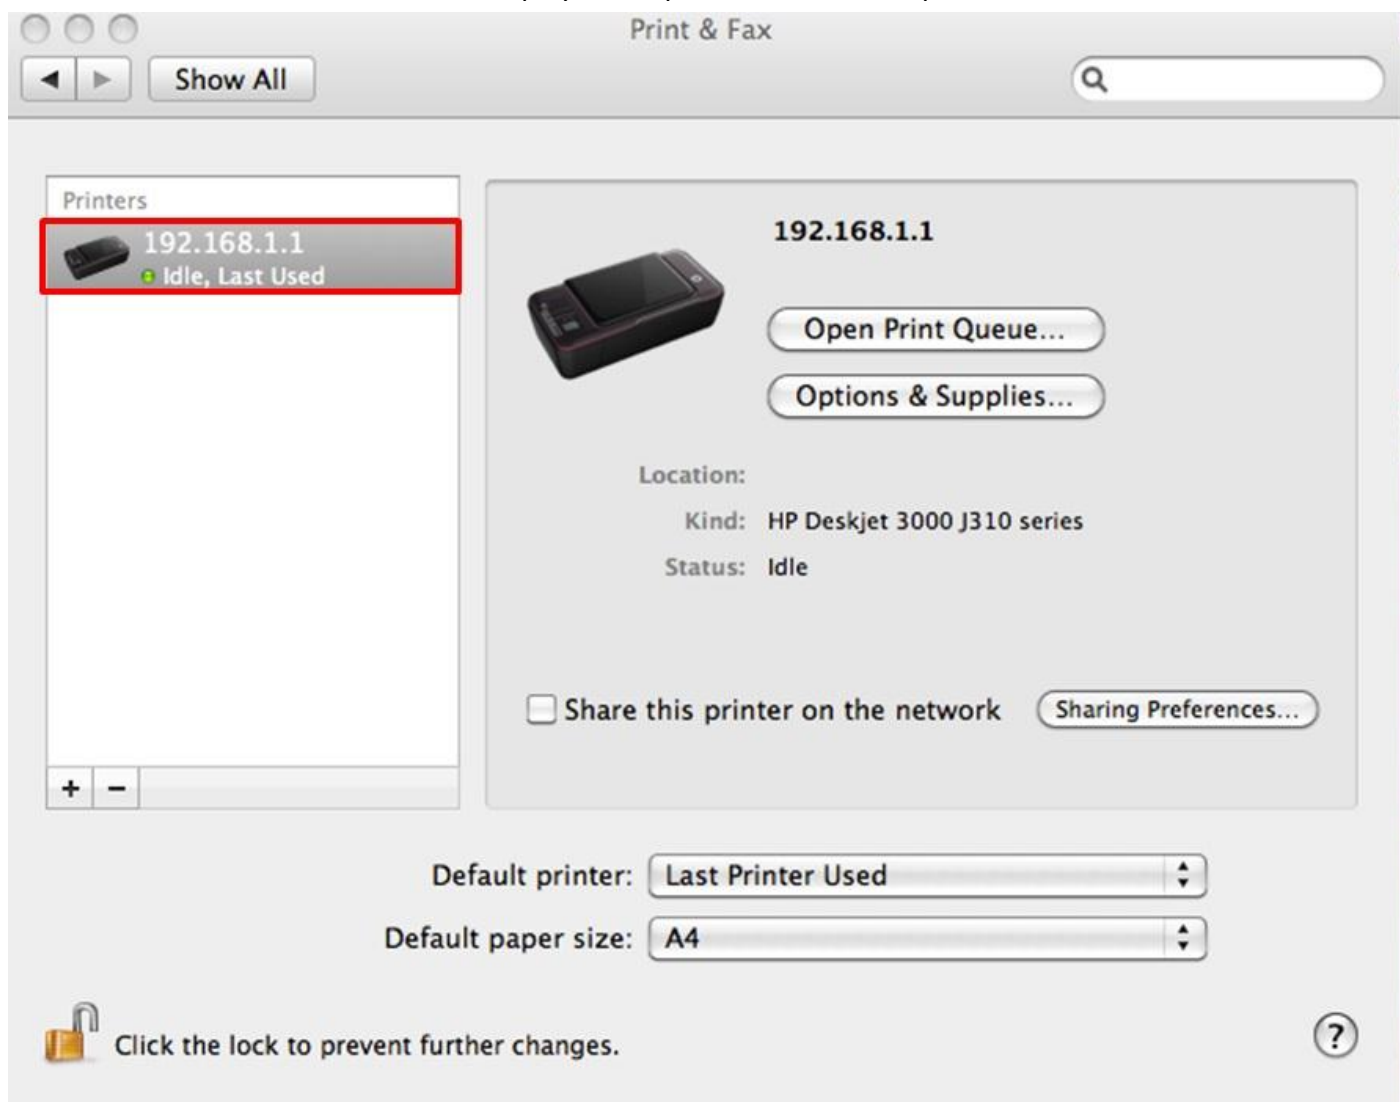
Print & Fax

Show All

Printers

192.168.1.1
Idle, Last Used

+ −

192.168.1.1

Open Print Queue...

Options & Supplies...

Location:

Kind: HP Deskjet 3000 J310 series

Status: Idle

Share this printer on the network

Sharing Preferences...

Default printer: Last Printer Used

Default paper size: A4

Click the lock to prevent further changes.

?